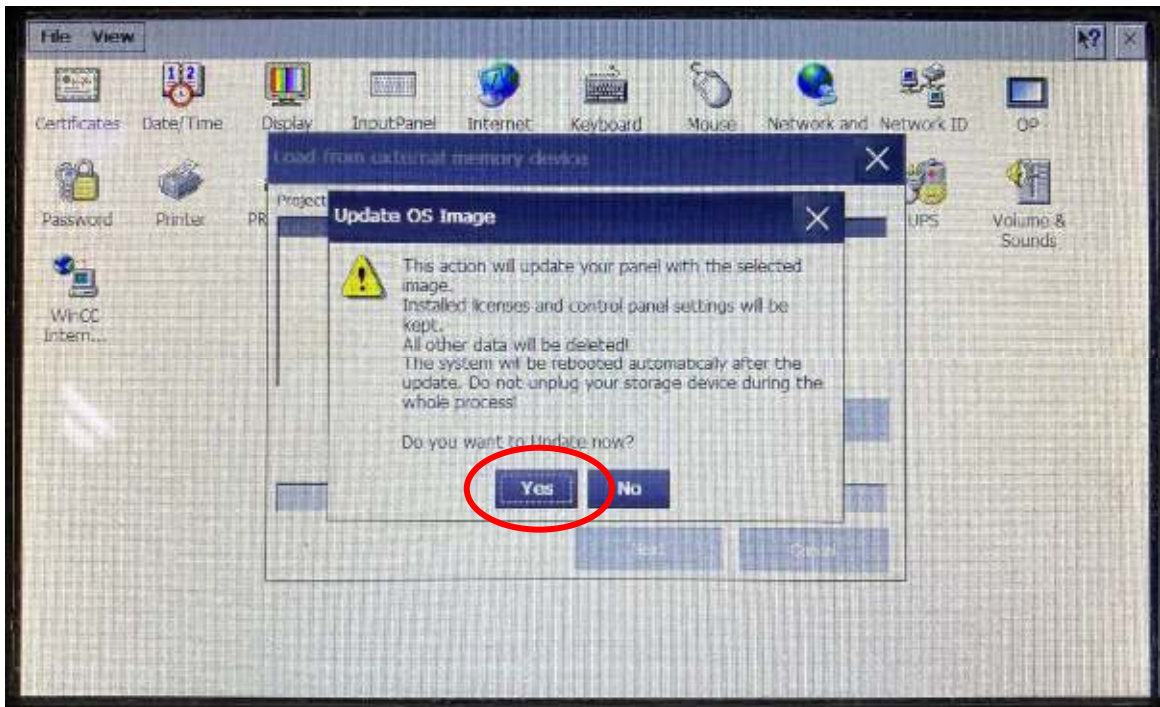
File View

Certificates Date/Time Display InputPanel Internet Keyboard Mouse Network and Network ID OP

Password Printer PR UPS Volume & Sounds

WinCC Intern...

Load from external memory device

Project

Update OS Image

This action will update your panel with the selected image.
Installed licenses and control panel settings will be kept.
All other data will be deleted!
The system will be rebooted automatically after the update. Do not unplug your storage device during the whole process!

Do you want to Update now?

Yes No

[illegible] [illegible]